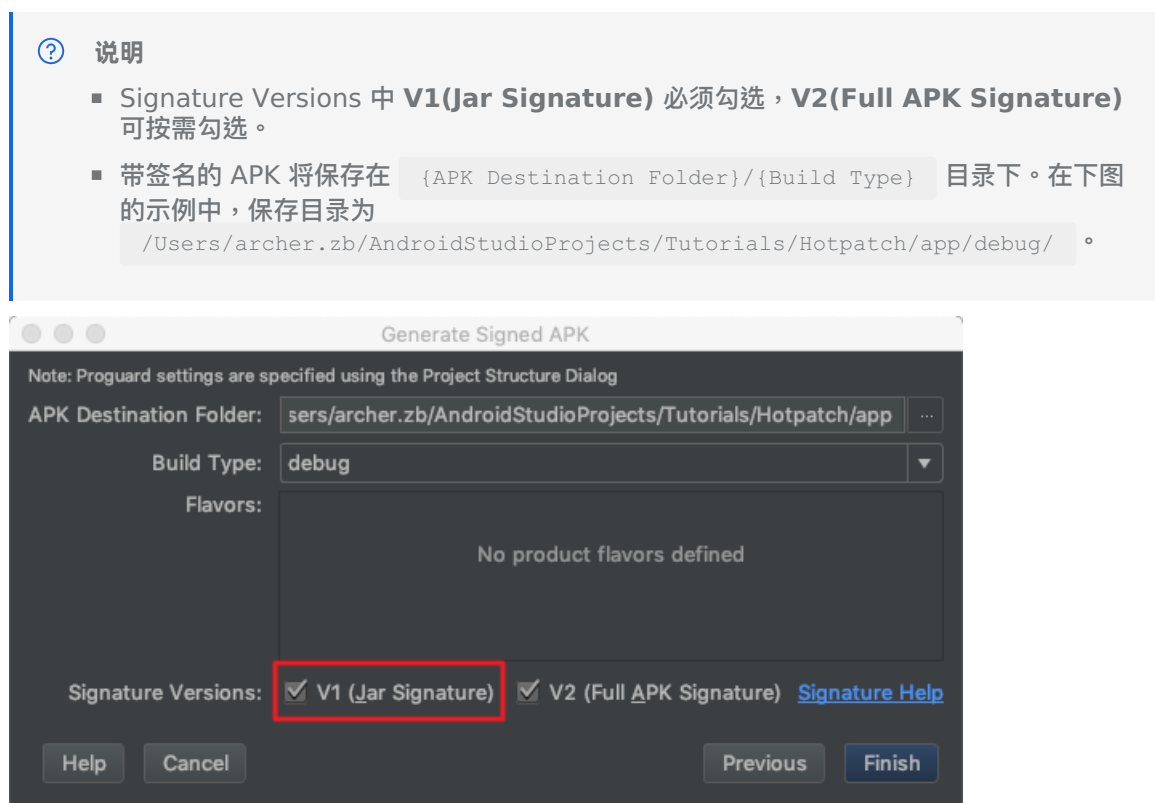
说明

- Signature Versions 中 **V1(Jar Signature)** 必须勾选，**V2(Full APK Signature)** 可按需勾选。
- 带签名的 APK 将保存在 {APK Destination Folder}/{Build Type} 目录下。在下图的示例中，保存目录为 /Users/archer.zb/AndroidStudioProjects/Tutorials/Hotpatch/app/debug/ 。

Generate Signed APK

Note: Proguard settings are specified using the Project Structure Dialog

APK Destination Folder: sers/archer.zb/AndroidStudioProjects/Tutorials/Hotpatch/app ...

Build Type: debug

Flavors:

No product flavors defined

Signature Versions: V1 (Jar Signature) V2 (Full APK Signature) Signature Help

Help Cancel Previous Finish